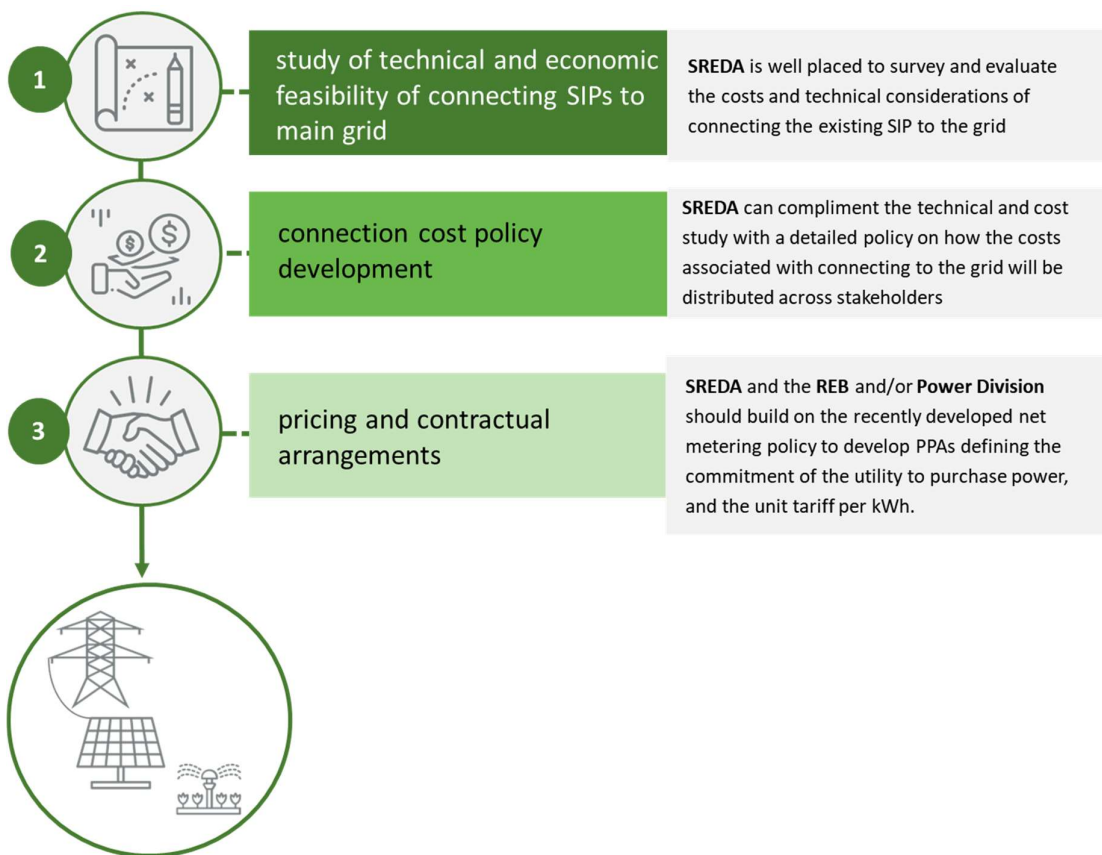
1

study of technical and economic feasibility of connecting SIPs to main grid

SREDA is well placed to survey and evaluate the costs and technical considerations of connecting the existing SIP to the grid

2

connection cost policy development

SREDA can compliment the technical and cost study with a detailed policy on how the costs associated with connecting to the grid will be distributed across stakeholders

3

pricing and contractual arrangements

SREDA and the REB and/or Power Division should build on the recently developed net metering policy to develop PPAs defining the commitment of the utility to purchase power, and the unit tariff per kWh.